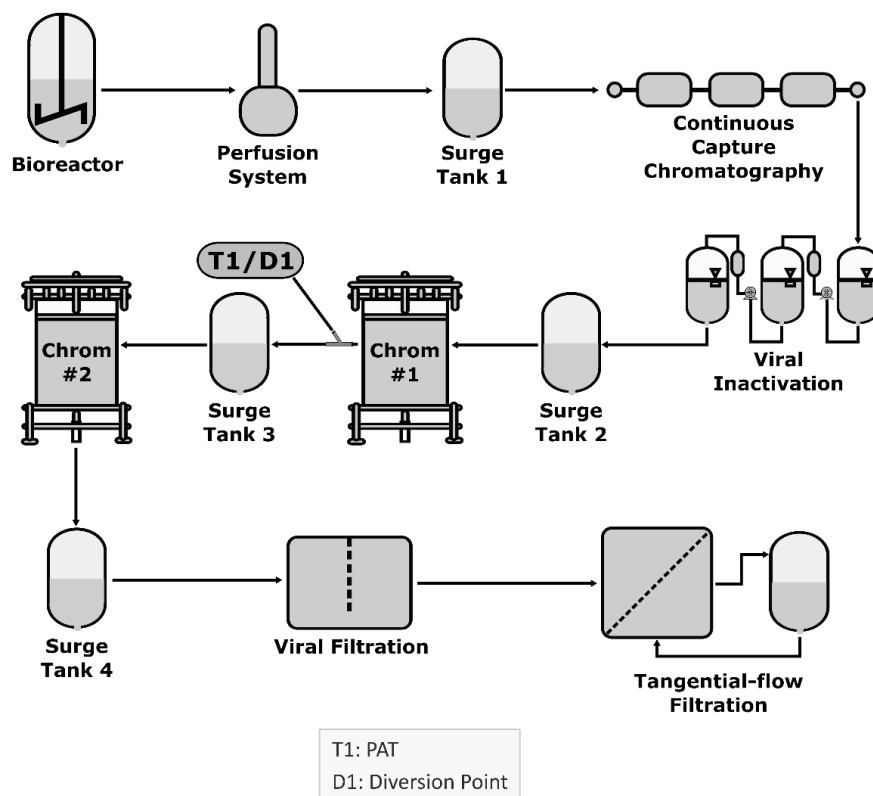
Bioreactor

Perfusion System

Surge Tank 1

Continuous Capture Chromatography

T1/D1

Chrom #2

Surge Tank 3

Chrom #1

Surge Tank 2

Viral Inactivation

Surge Tank 4

Viral Filtration

Tangential-flow Filtration

T1: PAT
D1: Diversion Point